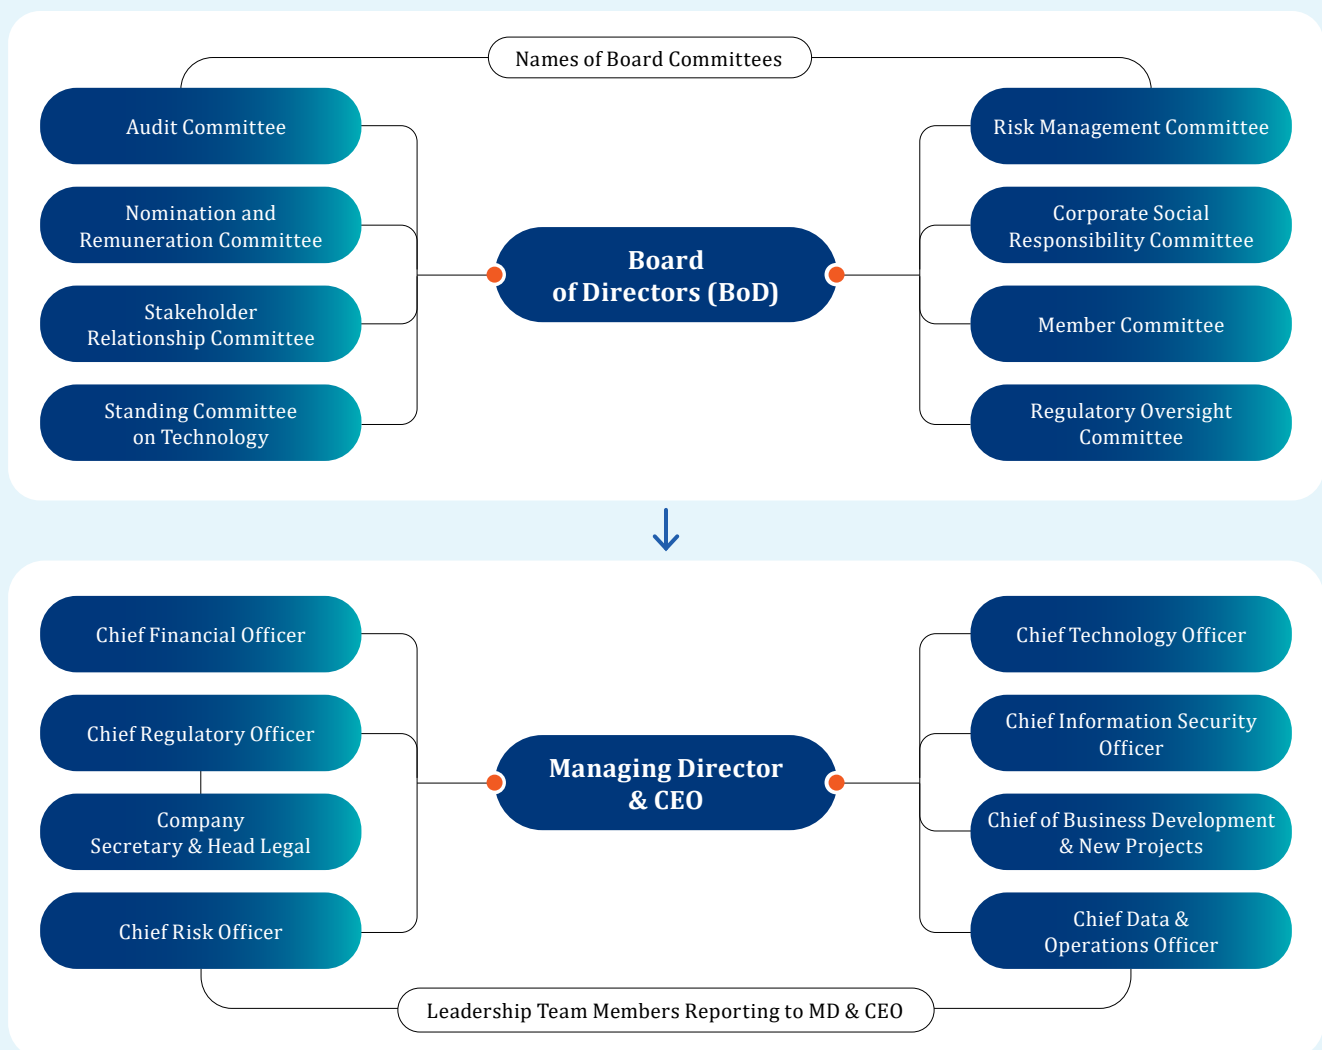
Names of Board Committees

Audit Committee

Nomination and Remuneration Committee

Stakeholder Relationship Committee

Standing Committee on Technology

Board of Directors (BoD)

Risk Management Committee

Corporate Social Responsibility Committee

Member Committee

Regulatory Oversight Committee

Chief Financial Officer

Chief Regulatory Officer

Company Secretary & Head Legal

Chief Risk Officer

Managing Director & CEO

Chief Technology Officer

Chief Information Security Officer

Chief of Business Development & New Projects

Chief Data & Operations Officer

Leadership Team Members Reporting to MD & CEO